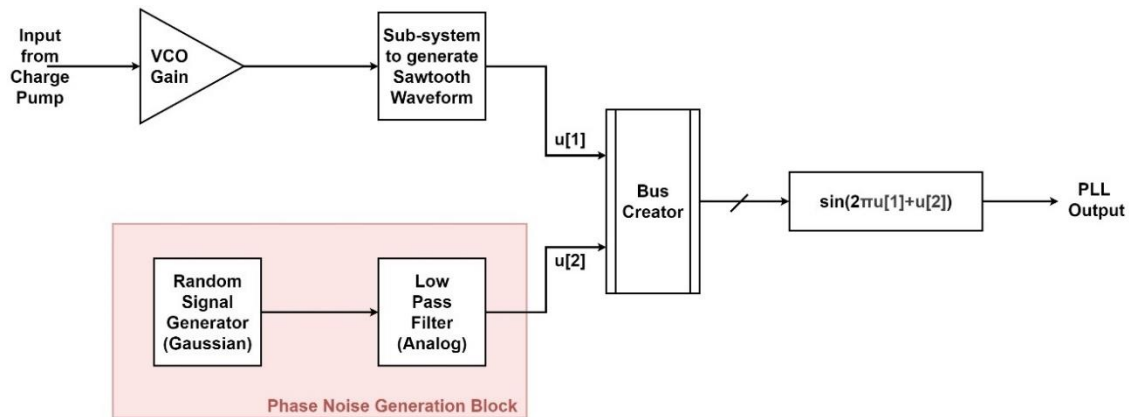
Input from Charge Pump

VCO Gain

Sub-system to generate Sawtooth Waveform

u[1]

Bus Creator

$\sin(2\pi u[1]+u[2])$

PLL Output

u[2]

Random Signal Generator (Gaussian)

Low Pass Filter (Analog)

Phase Noise Generation Block